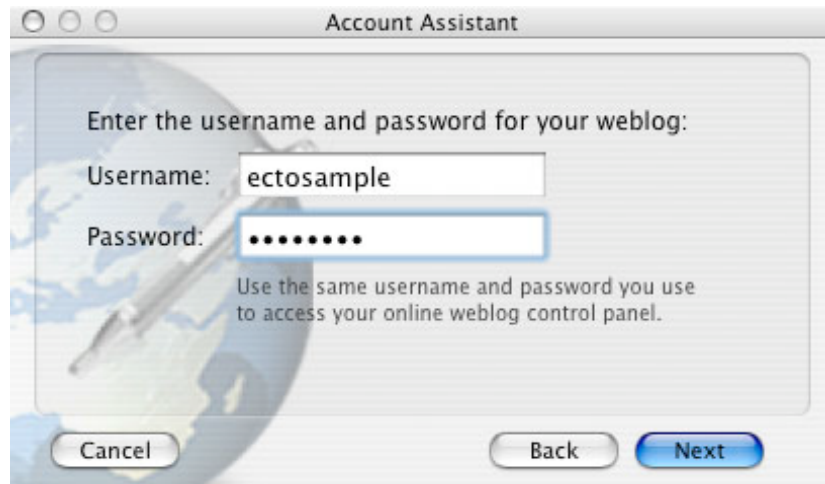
Account Assistant

Enter the username and password for your weblog:

Username: ectosample

Password: ••••••••

Use the same username and password you use to access your online weblog control panel.

Cancel

Back

Next